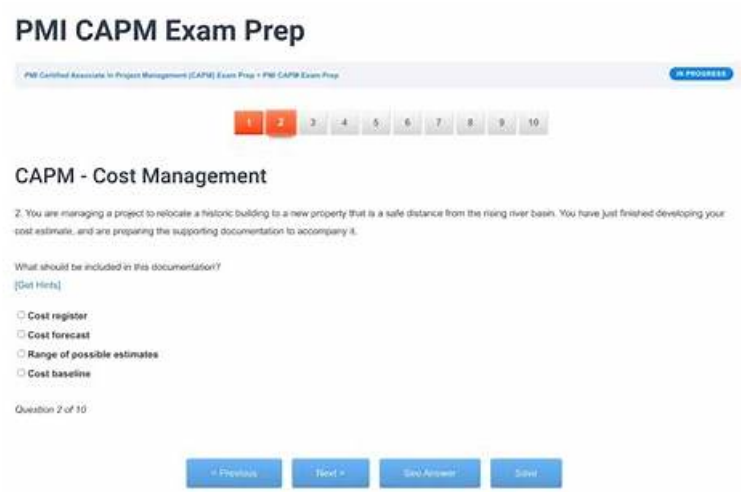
PMI CAPM Exam Prep

PMI Certified Associate in Project Management (CAPM) Exam Prep > PMI CAPM Exam Prep

IN PROGRESS

1 2 3 4 5 6 7 8 9 10

CAPM - Cost Management

2. You are managing a project to relocate a historic building to a new property that is a safe distance from the rising river basin. You have just finished developing your cost estimate, and are preparing the supporting documentation to accompany it.

What should be included in this documentation?

[Get Hints]

Cost register
Cost forecast
Range of possible estimates
Cost baseline

Question 2 of 10

< Previous
Next >
See Answer
Save